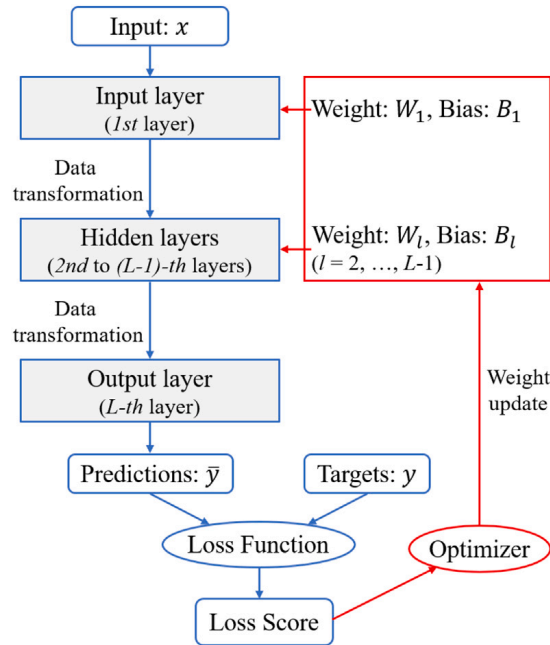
Input: $x$

Input layer
(*1st* layer)

Weight: $W_1$, Bias: $B_1$

Data transformation

Hidden layers
(*2nd* to *(L-1)-th* layers)

Weight: $W_l$, Bias: $B_l$
($l$ = 2, …, $L$-1)

Data transformation

Output layer
(*L-th* layer)

Weight update

Predictions: $\bar{y}$

Targets: $y$

Loss Function

Optimizer

Loss Score